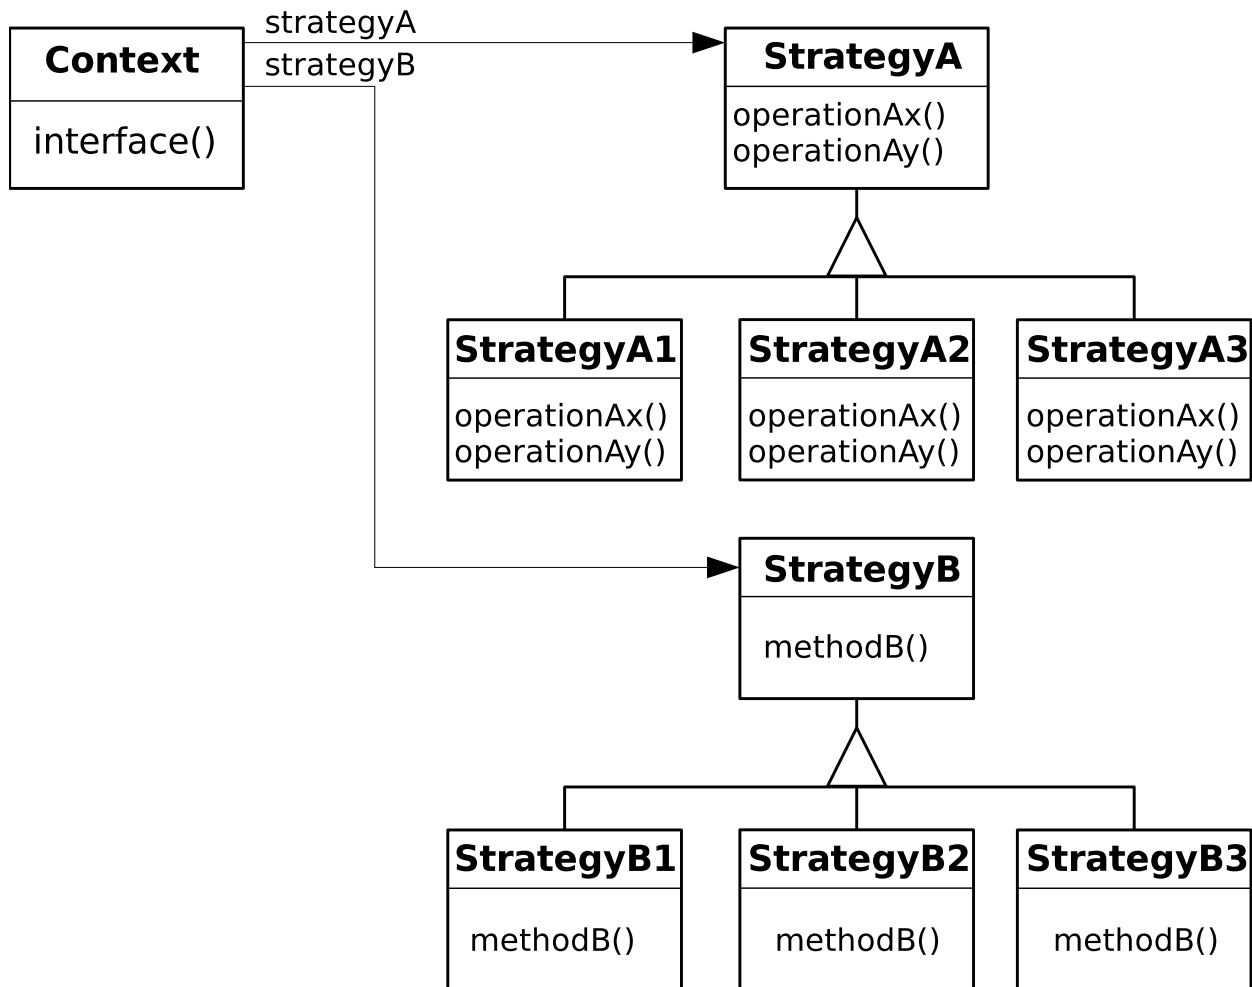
Context

interface()

strategyA

strategyB

StrategyA

operationAx()
operationAy()

StrategyA1

operationAx()
operationAy()

StrategyA2

operationAx()
operationAy()

StrategyA3

operationAx()
operationAy()

StrategyB

methodB()

StrategyB1

methodB()

StrategyB2

methodB()

StrategyB3

methodB()